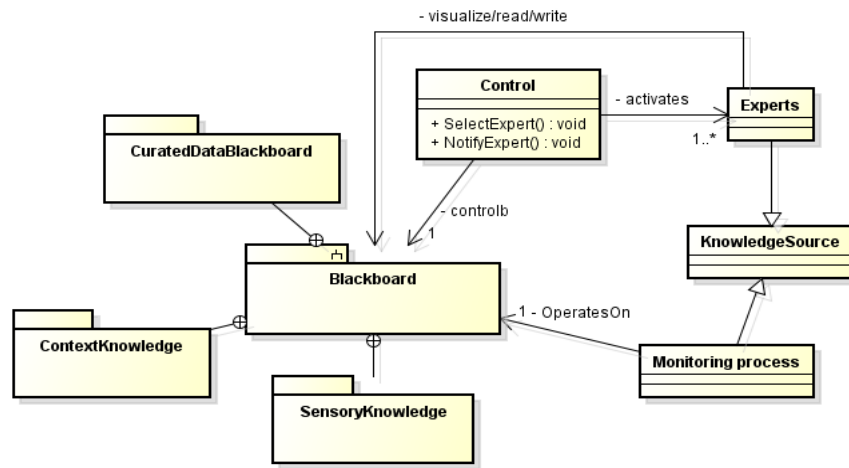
- visualize/read/write

Control

+ SelectExpert() : void
+ NotifyExpert() : void

- activates

1..*

Experts

CuratedDataBlackboard

- controlb

1

KnowledgeSource

Blackboard

1 - OperatesOn

ContextKnowledge

Monitoring process

SensoryKnowledge